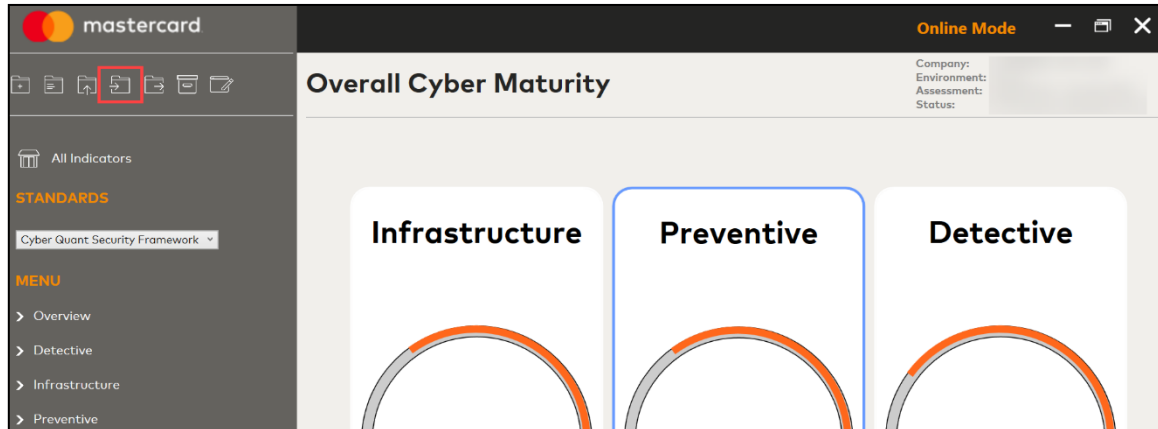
mastercard

Online Mode

Overall Cyber Maturity

Company: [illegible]
Environment: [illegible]
Assessment: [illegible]
Status: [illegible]

All Indicators

STANDARDS

Cyber Quant Security Framework

MENU

Overview

Detective

Infrastructure

Preventive

Infrastructure

Preventive

Detective